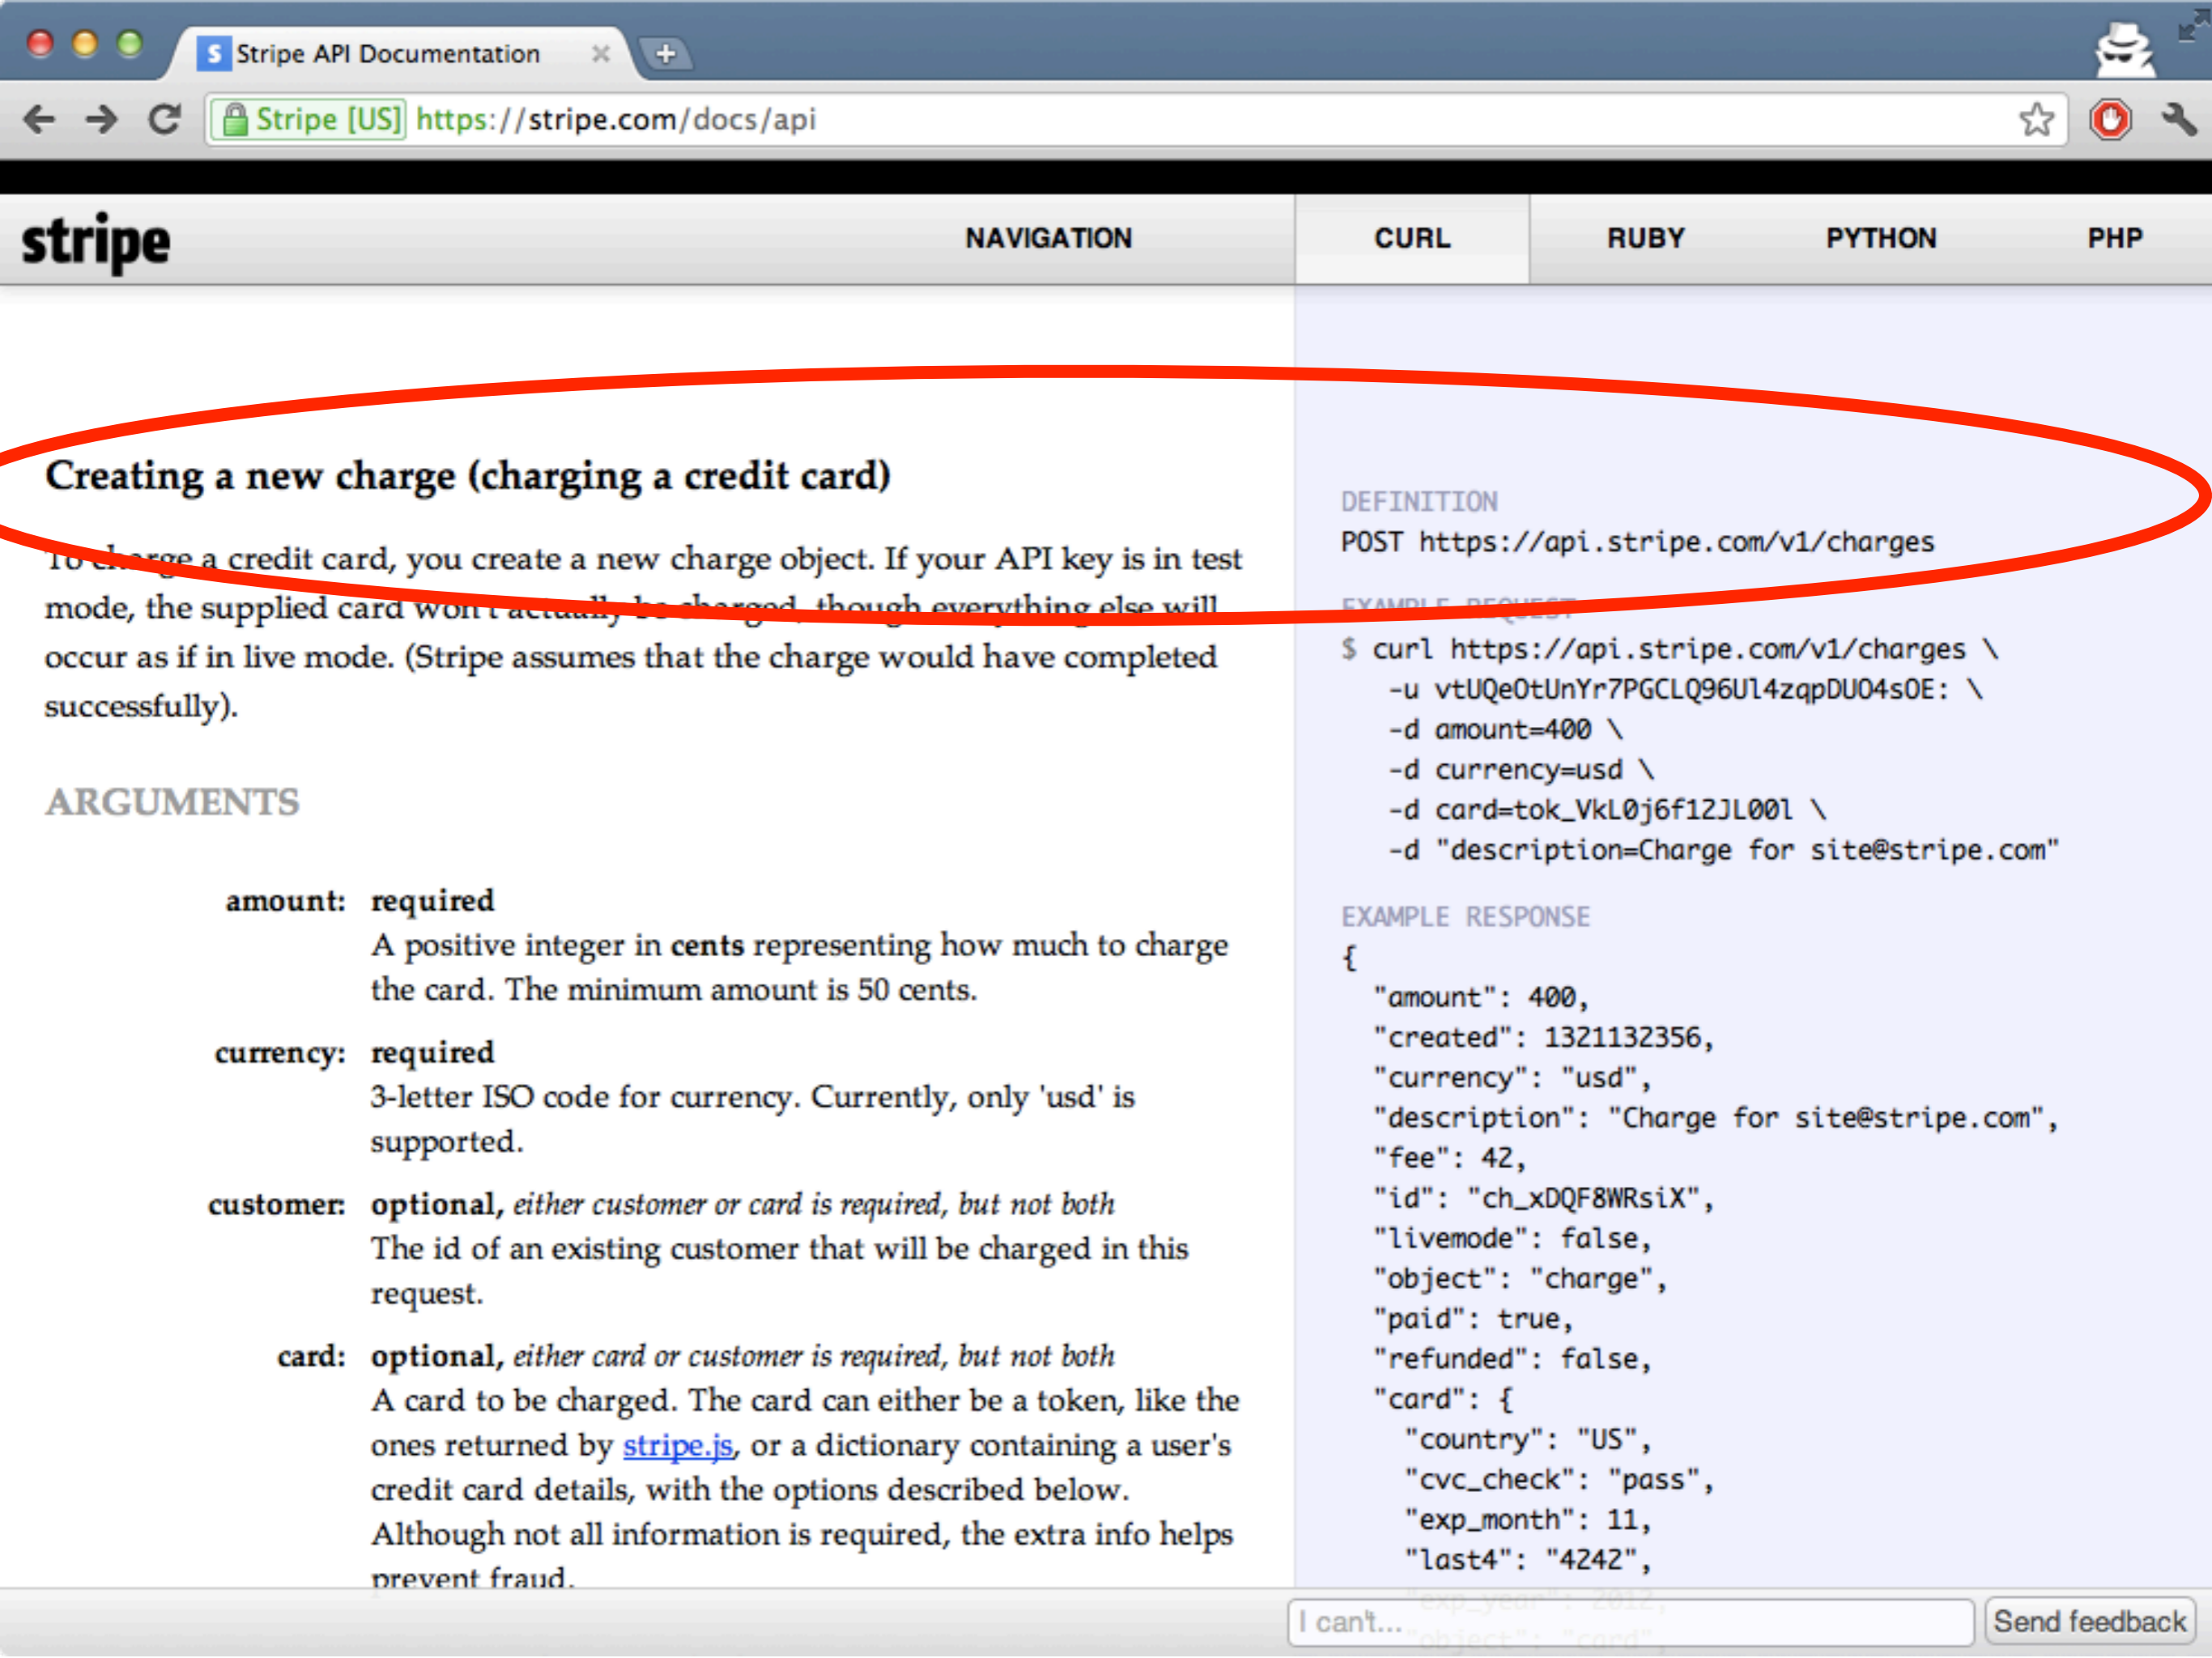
Stripe API Documentation

Stripe [US] https://stripe.com/docs/api

stripe

NAVIGATION

CURL

RUBY

PYTHON

PHP

Creating a new charge (charging a credit card)

To charge a credit card, you create a new charge object. If your API key is in test mode, the supplied card won't actually be charged, though everything else will occur as if in live mode. (Stripe assumes that the charge would have completed successfully).

ARGUMENTS

amount: required
A positive integer in cents representing how much to charge the card. The minimum amount is 50 cents.

currency: required
3-letter ISO code for currency. Currently, only 'usd' is supported.

customer: optional, *either customer or card is required, but not both*
The id of an existing customer that will be charged in this request.

card: optional, *either card or customer is required, but not both*
A card to be charged. The card can either be a token, like the ones returned by stripe.js, or a dictionary containing a user's credit card details, with the options described below. Although not all information is required, the extra info helps prevent fraud.

DEFINITION
POST https://api.stripe.com/v1/charges

EXAMPLE REQUEST
$ curl https://api.stripe.com/v1/charges \
-u vtUQeOtUnYr7PGCLQ96Ul4zqpDUO4sOE: \
-d amount=400 \
-d currency=usd \
-d card=tok_VkL0j6f12JL00l \
-d "description=Charge for site@stripe.com"

EXAMPLE RESPONSE
{
"amount": 400,
"created": 1321132356,
"currency": "usd",
"description": "Charge for site@stripe.com",
"fee": 42,
"id": "ch_xDQF8WRsiX",
"livemode": false,
"object": "charge",
"paid": true,
"refunded": false,
"card": {
"country": "US",
"cvc_check": "pass",
"exp_month": 11,
"last4": "4242",
"exp_year": 2012,
"object": "card",

I can't...

Send feedback